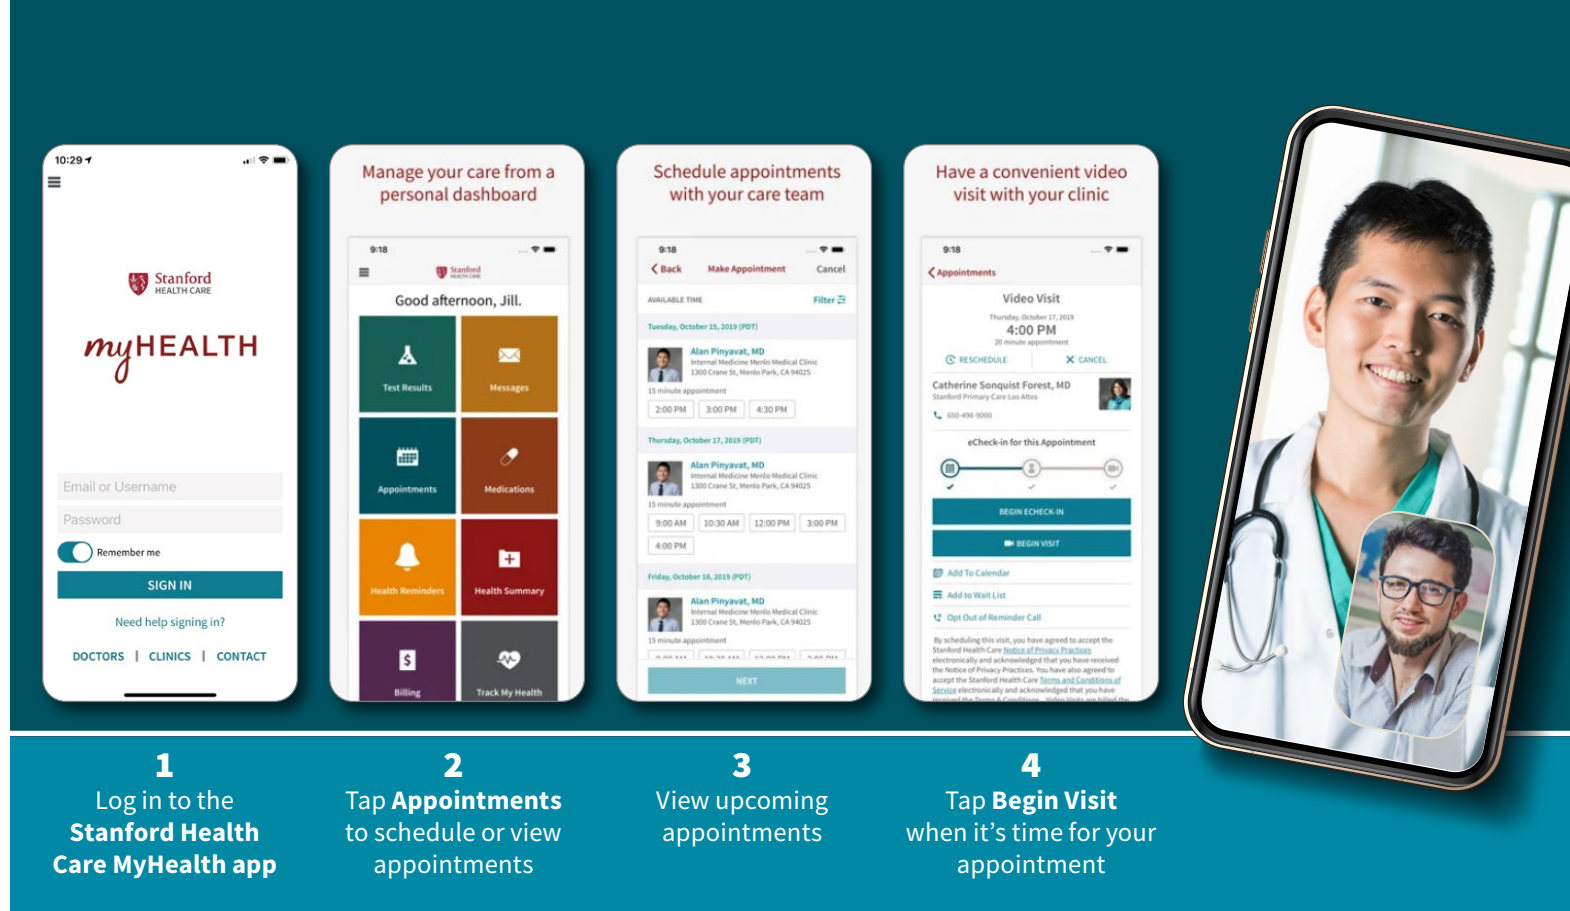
10:29

Stanford HEALTH CARE

myHEALTH

Email or Username

Password

Remember me

SIGN IN

Need help signing in?

DOCTORS | CLINICS | CONTACT

Manage your care from a personal dashboard

9:18

Stanford

Good afternoon, Jill.

Test Results

Messages

Appointments

Medications

Health Reminders

Health Summary

Billing

Track My Health

Schedule appointments with your care team

9:18

Back Make Appointment Cancel

AVAILABLE TIME Filter

Tuesday, October 15, 2019 (PDT)

Alan Pinyavat, MD
Internal Medicine Menlo Medical Clinic
1300 Crane St, Menlo Park, CA 94025

15 minute appointment

2:00 PM 3:00 PM 4:30 PM

Thursday, October 17, 2019 (PDT)

Alan Pinyavat, MD
Internal Medicine Menlo Medical Clinic
1300 Crane St, Menlo Park, CA 94025

15 minute appointment

9:00 AM 10:30 AM 12:00 PM 3:00 PM

4:00 PM

Friday, October 18, 2019 (PDT)

Alan Pinyavat, MD
Internal Medicine Menlo Medical Clinic
1300 Crane St, Menlo Park, CA 94025

15 minute appointment

NEXT

Have a convenient video visit with your clinic

9:18

Appointments

Video Visit

Thursday, October 17, 2019

4:00 PM

20 minute appointment

RESCHEDULE CANCEL

Catherine Sonquist Forest, MD
Stanford Primary Care Los Altos

650-498-9000

eCheck-in for this Appointment

BEGIN ECHECK-IN

BEGIN VISIT

Add To Calendar

Add to Wait List

Opt Out of Reminder Call

By scheduling this visit, you have agreed to accept the Stanford Health Care Notice of Privacy Practices electronically and acknowledged that you have received the Notice of Privacy Practices. You have also agreed to accept the Stanford Health Care Terms and Conditions of Service electronically and acknowledged that you have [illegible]

1
Log in to the **Stanford Health Care MyHealth app**

2
Tap **Appointments** to schedule or view appointments

3
View upcoming appointments

4
Tap **Begin Visit** when it's time for your appointment